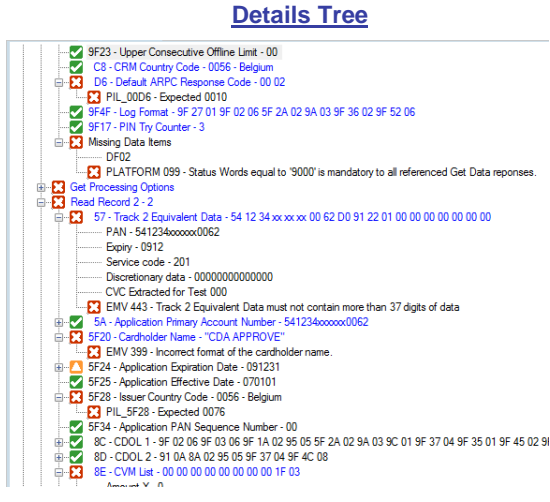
Details Tree

9F23 - Upper Consecutive Offline Limit - 00
C8 - CRM Country Code - 0056 - Belgium
D6 - Default ARPC Response Code - 00 02
PIL_00D6 - Expected 0010
9F4F - Log Format - 9F 27 01 9F 02 06 5F 2A 02 9A 03 9F 36 02 9F 52 06
9F17 - PIN Try Counter - 3
Missing Data Items
DF02
PLATFORM 099 - Status Words equal to '9000' is mandatory to all referenced Get Data reponses.
Get Processing Options
Read Record 2 - 2
57 - Track 2 Equivalent Data - 54 12 34 xx xx xx 00 62 D0 91 22 01 00 00 00 00 00 00 00
PAN - 541234xxxxxx0062
Expiry - 0912
Service code - 201
Discretionary data - 00000000000000
CVC Extracted for Test 000
EMV 443 - Track 2 Equivalent Data must not contain more than 37 digits of data
5A - Application Primary Account Number - 541234xxxxxx0062
5F20 - Cardholder Name - "CDA APPROVE"
EMV 399 - Incorrect format of the cardholder name.
5F24 - Application Expiration Date - 091231
5F25 - Application Effective Date - 070101
5F28 - Issuer Country Code - 0056 - Belgium
PIL_5F28 - Expected 0076
5F34 - Application PAN Sequence Number - 00
8C - CDOL 1 - 9F 02 06 9F 03 06 9F 1A 02 95 05 5F 2A 02 9A 03 9C 01 9F 37 04 9F 35 01 9F 45 02 9F
8D - CDOL 2 - 91 0A 8A 02 95 05 9F 37 04 9F 4C 08
8E - CVM List - 00 00 00 00 00 00 00 00 1F 03
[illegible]